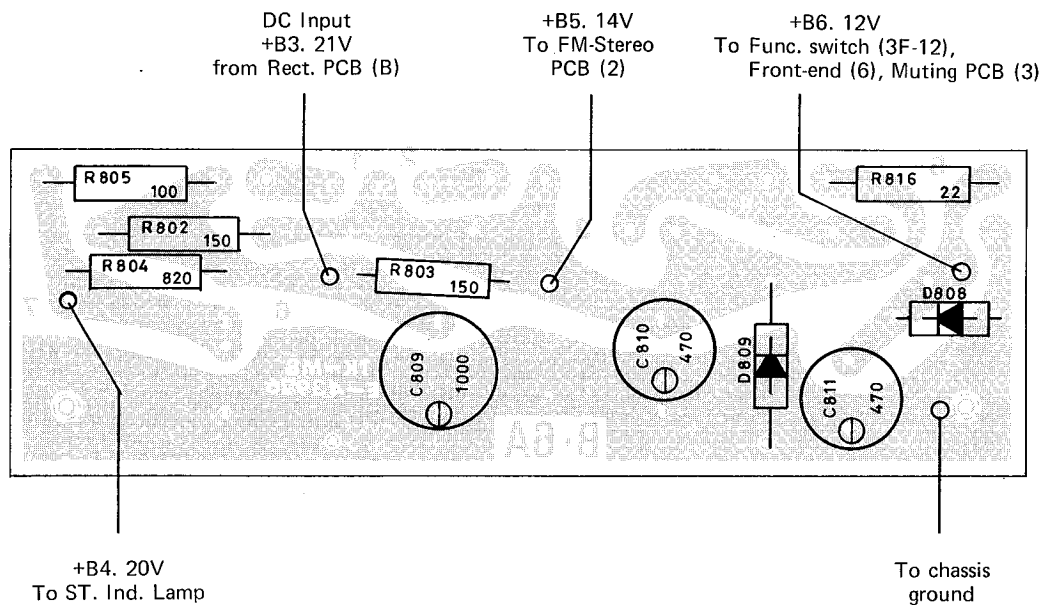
DC Input
+B3. 21V
from Rect. PCB (B)

+B5. 14V
To FM-Stereo
PCB (2)

+B6. 12V
To Func. switch (3F-12),
Front-end (6), Muting PCB (3)

R805
100

R802
150

R804
820

R803
150

R816
22

D808

C809
1000

C810
470

D809

C811
470

B-6A

+B4. 20V
To ST. Ind. Lamp

To chassis
ground